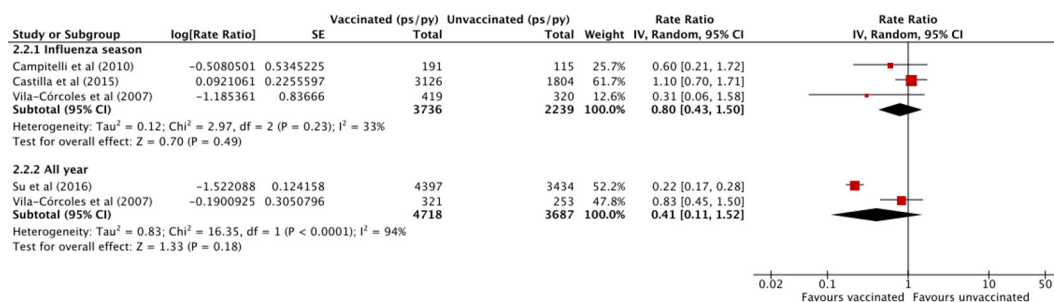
| Study or Subgroup | log[Rate Ratio] | SE | Vaccinated (ps/py) Total | Unvaccinated (ps/py) Total | Weight | Rate Ratio IV, Random, 95% CI |
|---|---|---|---|---|---|---|
| **2.2.1 Influenza season** | | | | | | |
| Campitelli et al (2010) | −0.5080501 | 0.5345225 | 191 | 115 | 25.7% | 0.60 [0.21, 1.72] |
| Castilla et al (2015) | 0.0921061 | 0.2255597 | 3126 | 1804 | 61.7% | 1.10 [0.70, 1.71] |
| Vila-Córcoles et al (2007) | −1.185361 | 0.83666 | 419 | 320 | 12.6% | 0.31 [0.06, 1.58] |
| **Subtotal (95% CI)** | | | **3736** | **2239** | **100.0%** | **0.80 [0.43, 1.50]** |

Heterogeneity: Tau² = 0.12; Chi² = 2.97, df = 2 (P = 0.23); I² = 33%
Test for overall effect: Z = 0.70 (P = 0.49)

| Study or Subgroup | log[Rate Ratio] | SE | Vaccinated (ps/py) Total | Unvaccinated (ps/py) Total | Weight | Rate Ratio IV, Random, 95% CI |
|---|---|---|---|---|---|---|
| **2.2.2 All year** | | | | | | |
| Su et al (2016) | −1.522088 | 0.124158 | 4397 | 3434 | 52.2% | 0.22 [0.17, 0.28] |
| Vila-Córcoles et al (2007) | −0.1900925 | 0.3050796 | 321 | 253 | 47.8% | 0.83 [0.45, 1.50] |
| **Subtotal (95% CI)** | | | **4718** | **3687** | **100.0%** | **0.41 [0.11, 1.52]** |

Heterogeneity: Tau² = 0.83; Chi² = 16.35, df = 1 (P < 0.0001); I² = 94%
Test for overall effect: Z = 1.33 (P = 0.18)

Rate Ratio
IV, Random, 95% CI

0.02 0.1 1 10 50
Favours vaccinated Favours unvaccinated